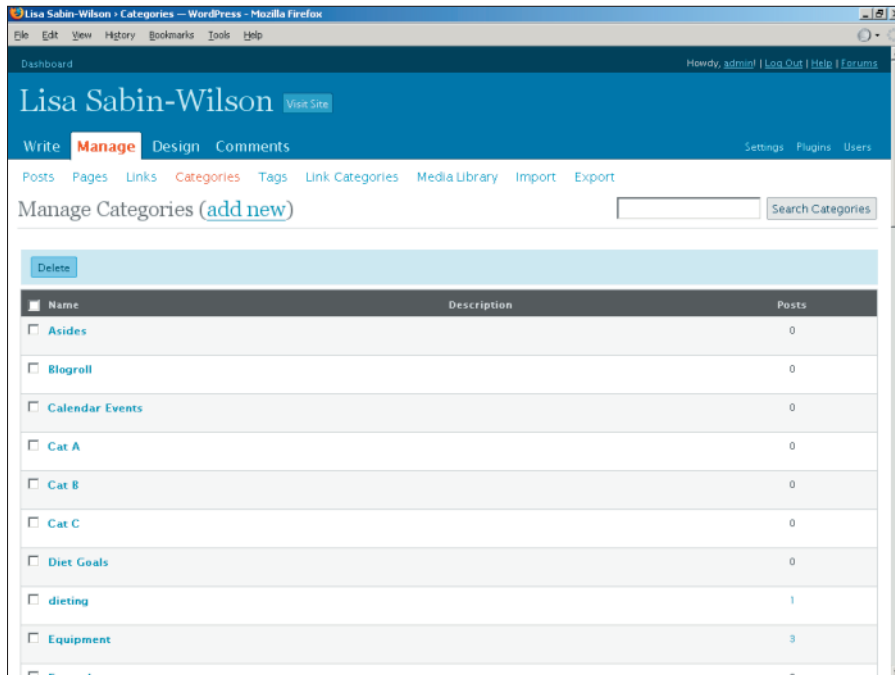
Lisa Sabin-Wilson › Categories — WordPress - Mozilla Firefox

File Edit View History Bookmarks Tools Help

Dashboard

Howdy, admin! | Log Out | Help | Forums

Lisa Sabin-Wilson Visit Site

Write Manage Design Comments

Settings Plugins Users

Posts Pages Links Categories Tags Link Categories Media Library Import Export

Manage Categories (add new)

Search Categories

Delete

| Name | Description | Posts |
|---|---|---|
| Asides | | 0 |
| Blogroll | | 0 |
| Calendar Events | | 0 |
| Cat A | | 0 |
| Cat B | | 0 |
| Cat C | | 0 |
| Diet Goals | | 0 |
| dieting | | 1 |
| Equipment | | 3 |
| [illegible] | | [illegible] |